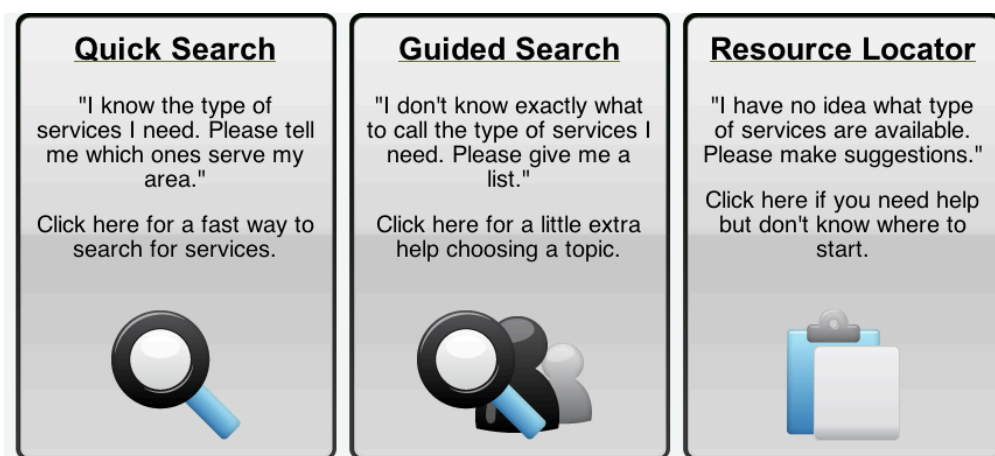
Quick Search

"I know the type of services I need. Please tell me which ones serve my area."

Click here for a fast way to search for services.

Guided Search

"I don't know exactly what to call the type of services I need. Please give me a list."

Click here for a little extra help choosing a topic.

Resource Locator

"I have no idea what type of services are available. Please make suggestions."

Click here if you need help but don't know where to start.